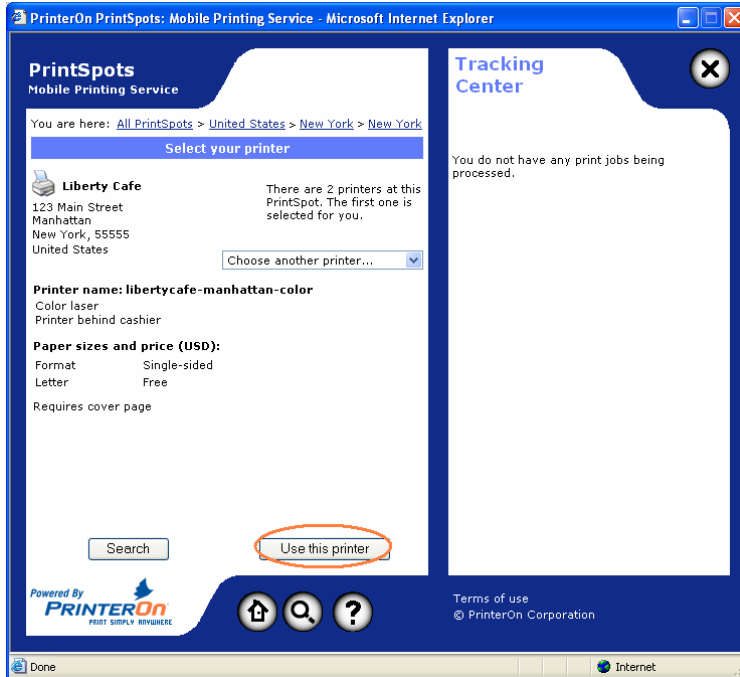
PrinterOn PrintSpots: Mobile Printing Service - Microsoft Internet Explorer

PrintSpots
Mobile Printing Service

You are here: All PrintSpots > United States > New York > New York

Select your printer

Liberty Cafe
123 Main Street
Manhattan
New York, 55555
United States

There are 2 printers at this PrintSpot. The first one is selected for you.

Choose another printer...

Printer name: libertycafe-manhattan-color
Color laser
Printer behind cashier

Paper sizes and price (USD):

| Format | Single-sided |
|---|---|
| Letter | Free |

Requires cover page

Search

Use this printer

Powered By
PRINTERON
PRINT SIMPLY ANYWHERE

Tracking Center

You do not have any print jobs being processed.

Terms of use
© PrinterOn Corporation

Done

Internet